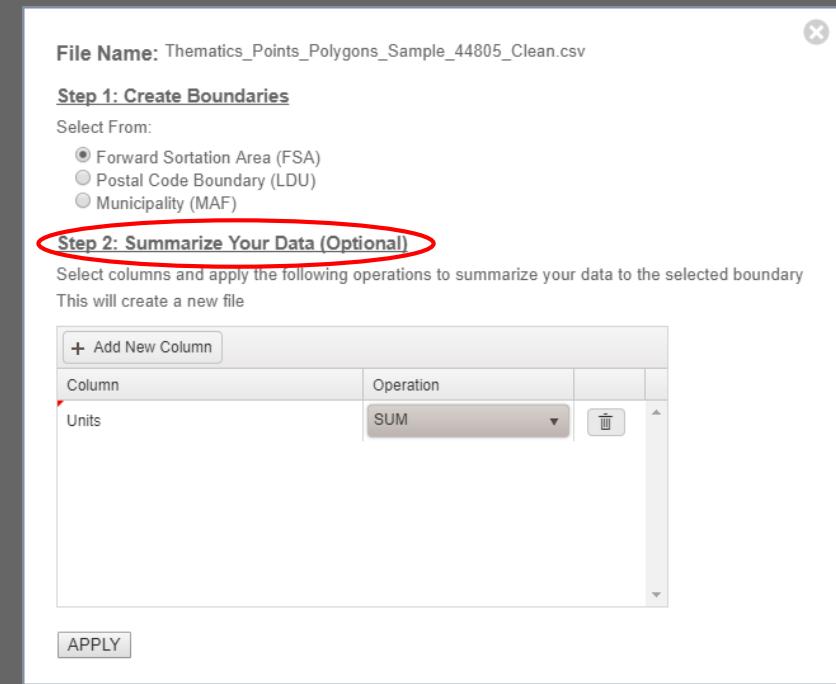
File Name: Thematics_Points_Polygons_Sample_44805_Clean.csv

Step 1: Create Boundaries

Select From:

Forward Sortation Area (FSA)
Postal Code Boundary (LDU)
Municipality (MAF)

Step 2: Summarize Your Data (Optional)

Select columns and apply the following operations to summarize your data to the selected boundary
This will create a new file

+ Add New Column

| Column | Operation |
|---|---|
| Units | SUM |

APPLY